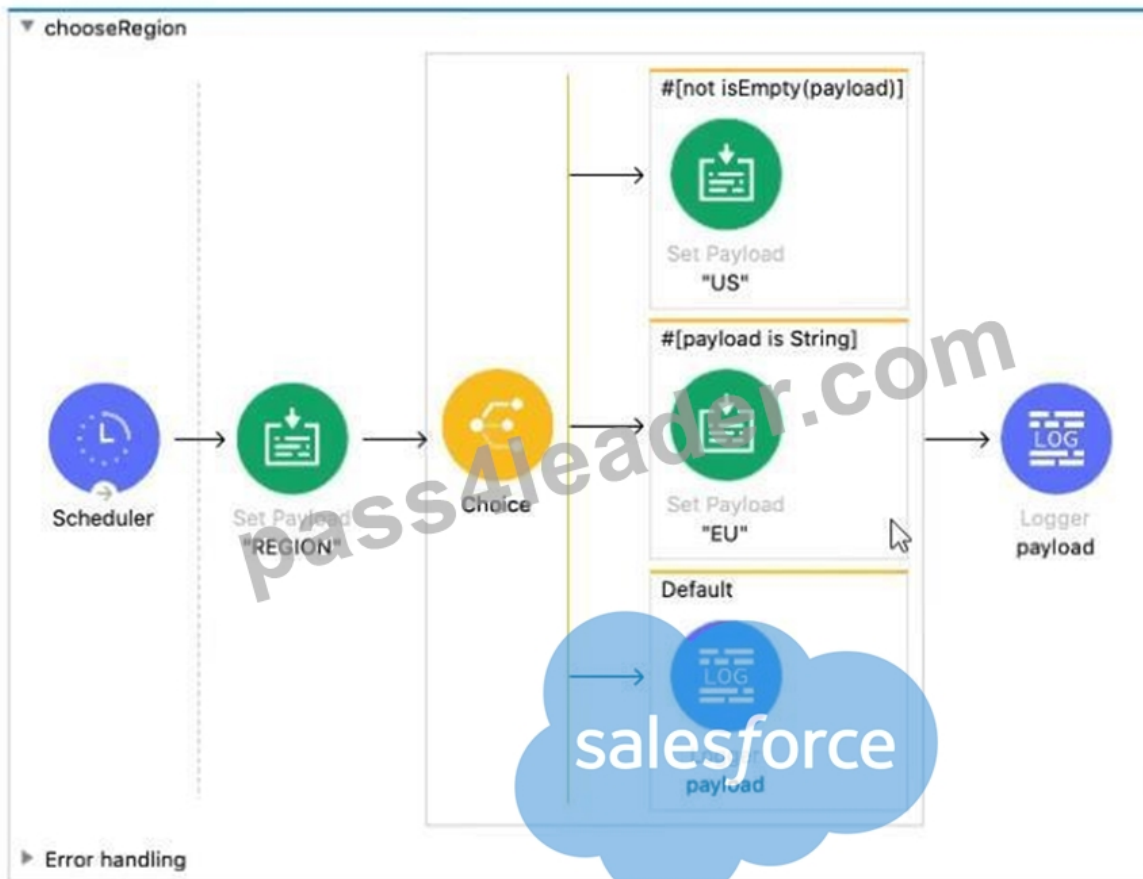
chooseRegion

Scheduler

Set Payload
"REGION"

Choice

#[not isEmpty(payload)]

Set Payload
"US"

#[payload is String]

Set Payload
"EU"

Default

LOG

payload

LOG

Logger
payload

pass4leader.com

salesforce

Error handling